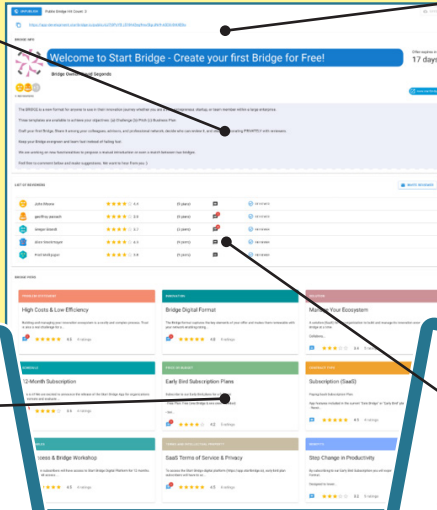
Public Bridge Hit Count: 3

BRIDGE INFO

Welcome to Start Bridge - Create your first Bridge for Free!

Offer expires in
17 days

Bridge Owner: Mikael Sepúnda

The BRIDGE is a new format for anyone to use in their innovation journey whether you are an entrepreneur, startup, or team member within a large enterprise.

Three templates are available to achieve your objectives: [a] Challenge (b) Pitch (c) Business Plan.

Draft your first Bridge. Share it among your colleagues, advisors, and professional network, decide who can review it, and consider keeping PRIVATELY with reviewers.

Keep your Bridge evergreen and learn fast instead of failing fast.

We are working on new functionalities to propose a mutual introduction or even a search between two bridges.

Find time to comment below and make suggestions. We want to hear from you :)

LIST OF REVIEWERS

| | | | | |
|---|---|---|---|---|
| julia Moreau | ★★★★☆ 4.0 | (3 years) | | |
| geoffrey jacquin | ★★★★☆ 3.9 | (3 years) | | |
| abegail Brandt | ★★★★☆ 3.7 | (3 years) | | |
| Alexi Baudringer | ★★★★☆ 4.0 | (3 years) | | |
| Fred Rebillyuyer | ★★★★☆ 3.8 | (3 years) | | |

INVITE REVIEWER

BRIDGE ITEMS

PROBLEM STATEMENT
High Costs & Low Efficiency
Building and managing your innovation ecosystem is a costly and complex process. There is also a true challenge for a
4.0 4 ratings

INNOVATION
Bridge Digital Format
The Bridge format captures the key elements of your offer and makes them actionable with your network enabling strong
4.0 4 ratings

Manage Your Ecosystem
A unified Bridge that can combine relations, results and manage the innovation ecosystem, bridges at a time.

MINIMUM
12-Month Subscription
4.0 4 ratings

PRICE OR REWARD
Early Bird Subscription Plans
4.0 4 ratings

Subscription (SaaS)

Bridge Workshop
4.0 4 ratings

SaaS Terms of Service & Privacy
4.0 4 ratings

Stop Change in Productivity